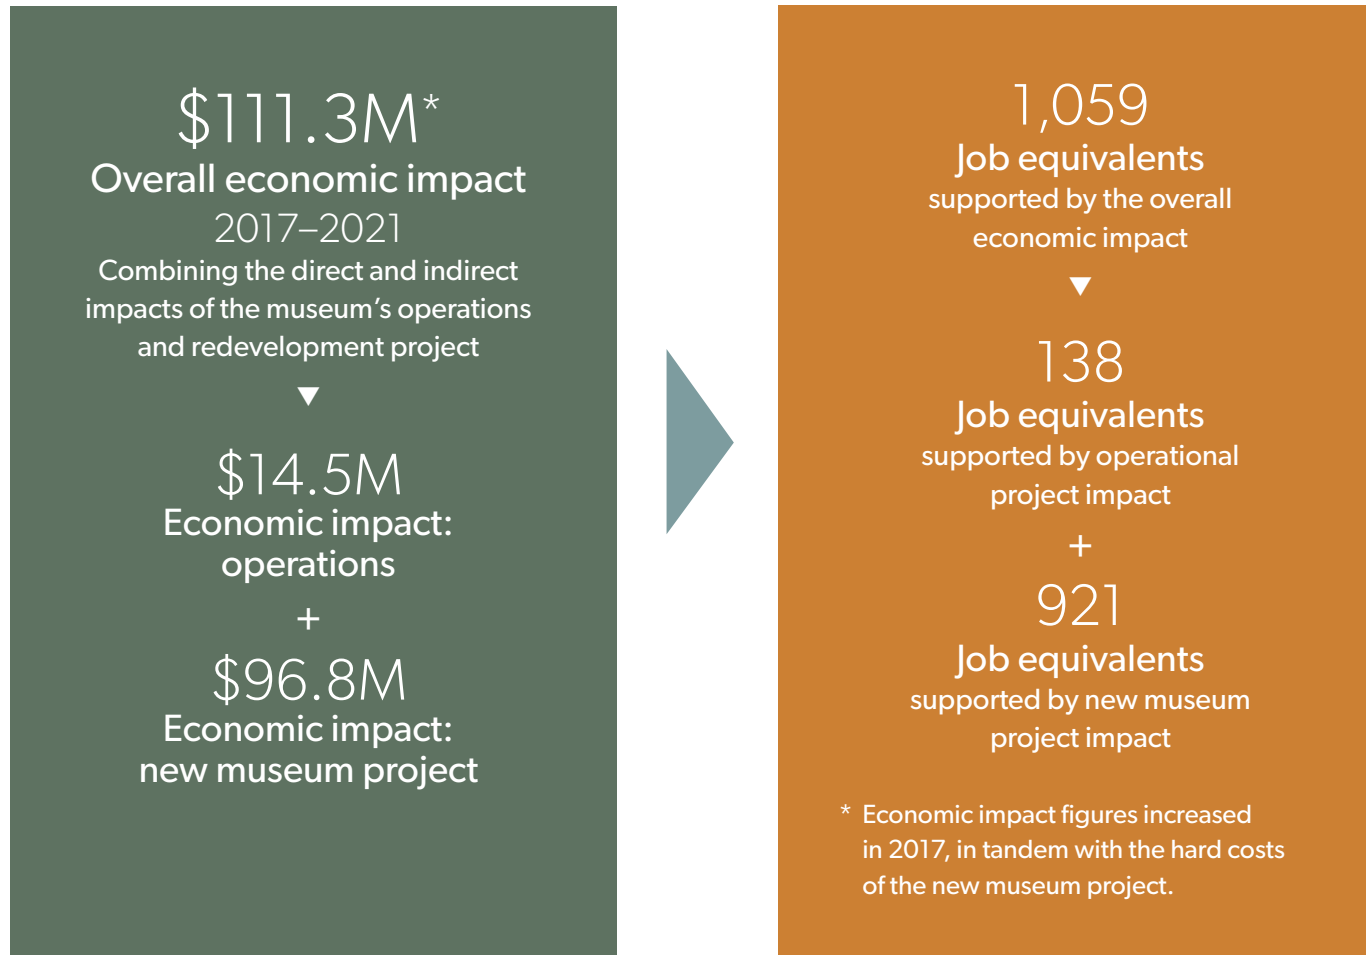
$111.3M*
Overall economic impact
2017–2021
Combining the direct and indirect impacts of the museum's operations and redevelopment project

$14.5M
Economic impact: operations
+
$96.8M
Economic impact: new museum project

1,059
Job equivalents
supported by the overall economic impact

138
Job equivalents
supported by operational project impact
+
921
Job equivalents
supported by new museum project impact

* Economic impact figures increased in 2017, in tandem with the hard costs of the new museum project.